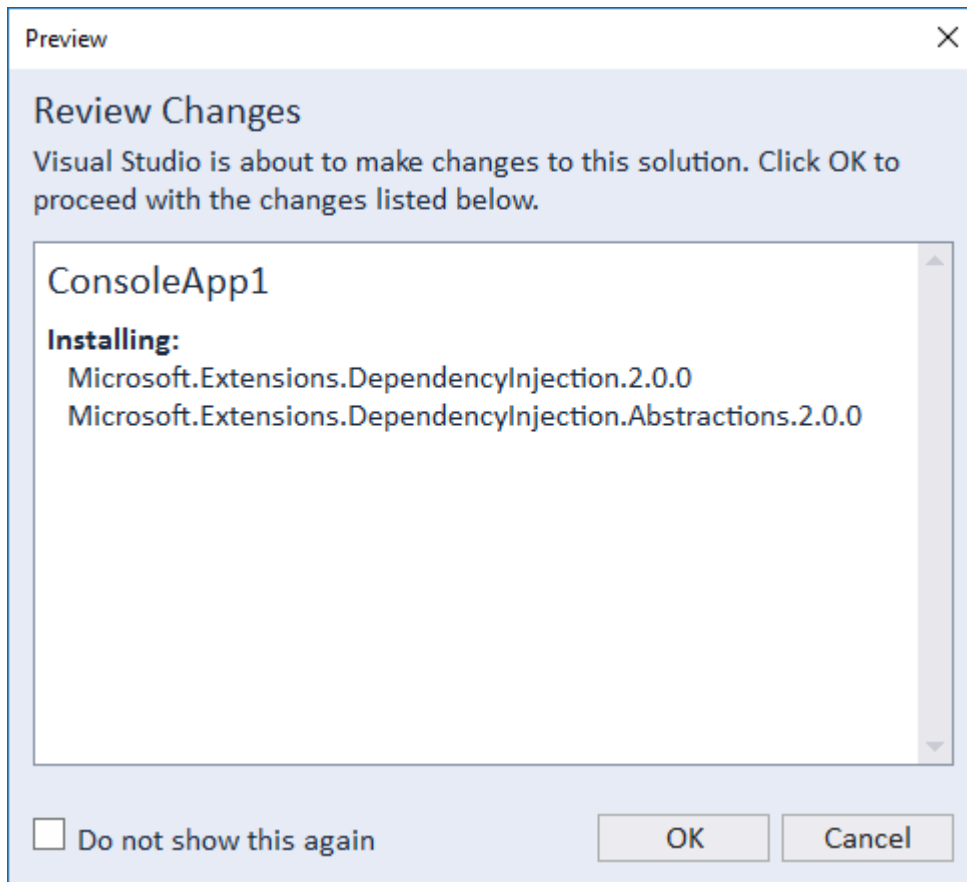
Preview

Review Changes

Visual Studio is about to make changes to this solution. Click OK to proceed with the changes listed below.

ConsoleApp1

**Installing:**
Microsoft.Extensions.DependencyInjection.2.0.0
Microsoft.Extensions.DependencyInjection.Abstractions.2.0.0

Do not show this again

OK

Cancel